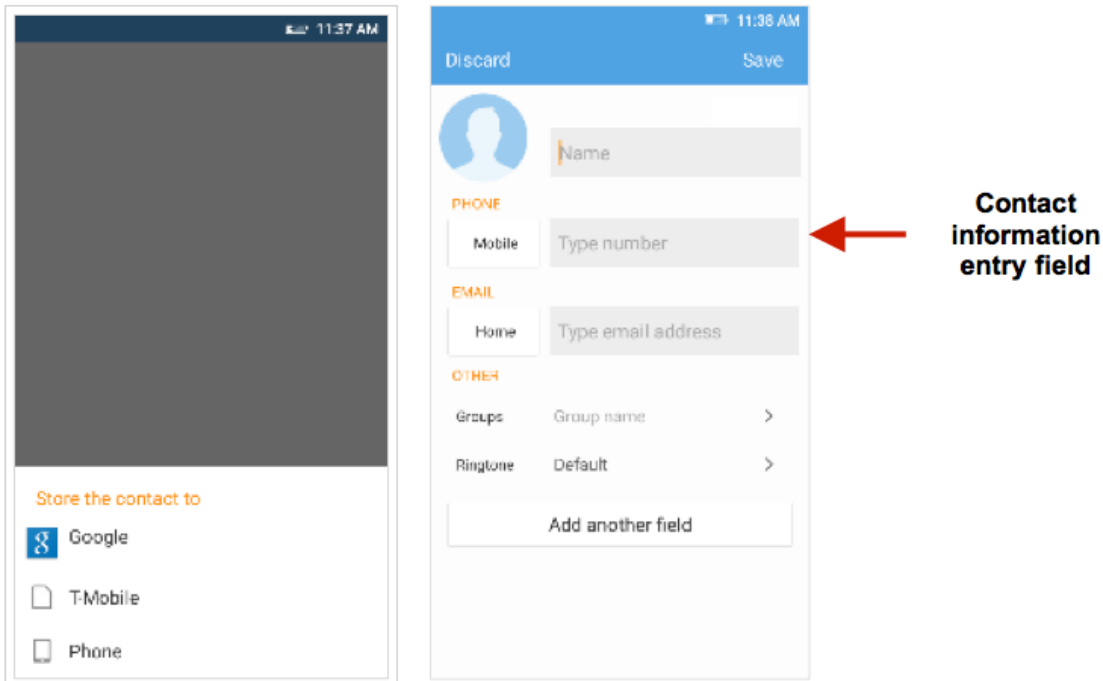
11:37 AM

Store the contact to

Google

T-Mobile

Phone

11:38 AM

Discard

Save

Name

PHONE

Mobile

Type number

EMAIL

Home

Type email address

OTHER

Groups

Group name

>

Ringtone

Default

>

Add another field

Contact information entry field